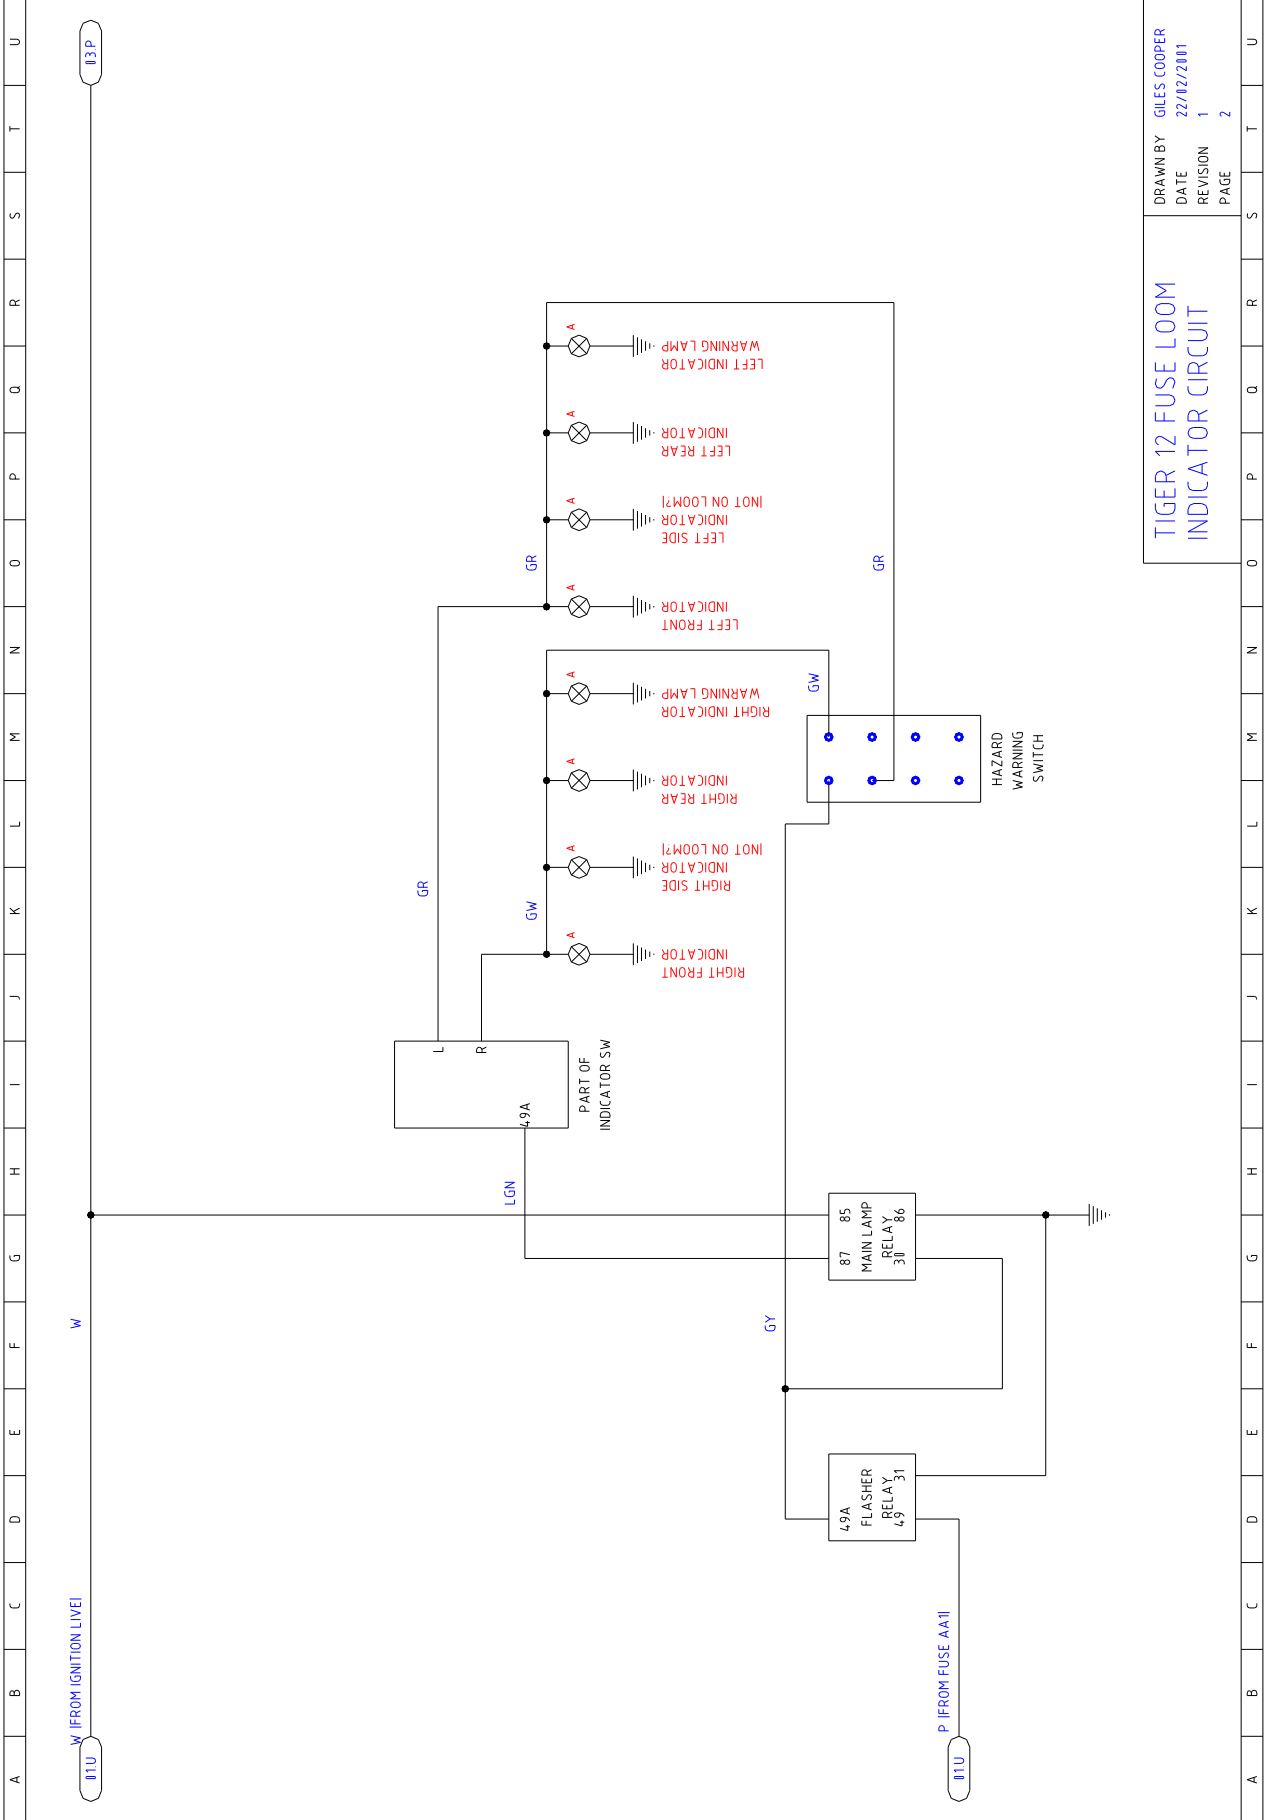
U
T
S
R
Q
P
O
N
M
L
K
J
I
H
G
F
E
D
C
B
A

03.P

DRAWN BY GILES COOPER
DATE 22/02/2001
REVISION 1
PAGE 2

TIGER 12 FUSE LOOM
INDICATOR CIRCUIT

A
LEFT INDICATOR WARNING LAMP

A
LEFT REAR INDICATOR

A
LEFT SIDE INDICATOR (NOT ON LOOM?)

A
LEFT FRONT INDICATOR

GR

GR

A
RIGHT INDICATOR WARNING LAMP

GW

HAZARD WARNING SWITCH

A
RIGHT REAR INDICATOR

A
RIGHT SIDE INDICATOR (NOT ON LOOM?)

A
RIGHT FRONT INDICATOR

GR

GW

L
R
49A
PART OF INDICATOR SW

LGN

85
87
MAIN LAMP RELAY
30
86

W

GY

49A
FLASHER RELAY
49
31

W (FROM IGNITION LIVE)

P (FROM FUSE AA1)

01.U

01.U